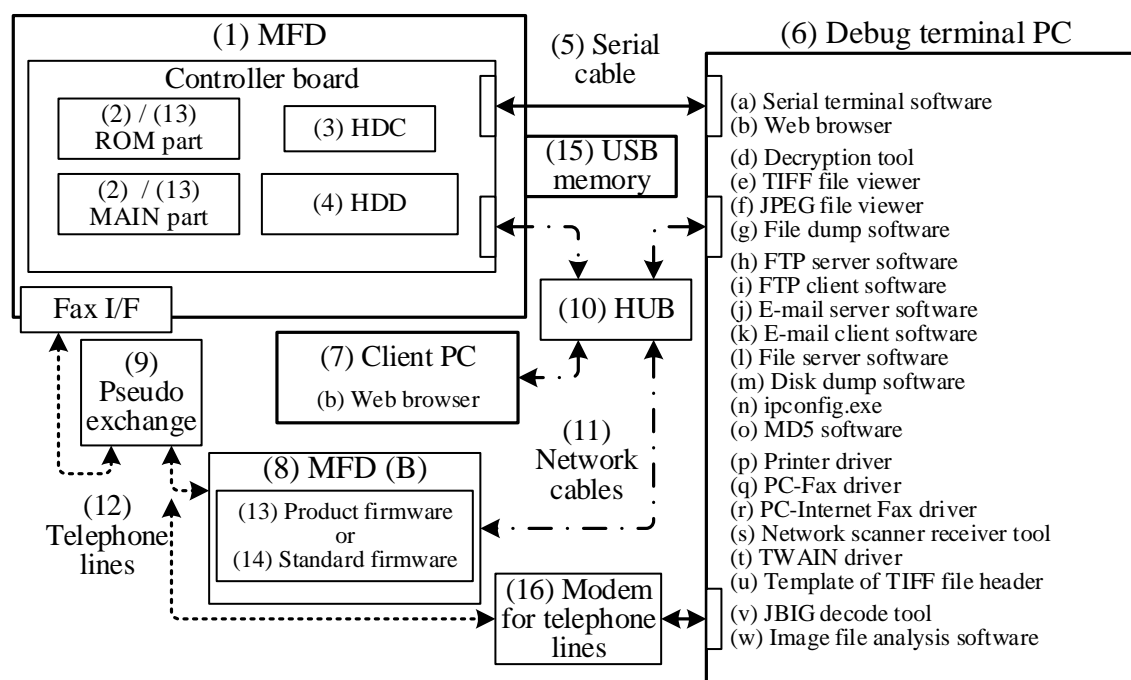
(1) MFD

Controller board

(2) / (13) ROM part

(3) HDC

(2) / (13) MAIN part

(4) HDD

Fax I/F

(5) Serial cable

(15) USB memory

(6) Debug terminal PC

(a) Serial terminal software
(b) Web browser
(d) Decryption tool
(e) TIFF file viewer
(f) JPEG file viewer
(g) File dump software
(h) FTP server software
(i) FTP client software
(j) E-mail server software
(k) E-mail client software
(l) File server software
(m) Disk dump software
(n) ipconfig.exe
(o) MD5 software
(p) Printer driver
(q) PC-Fax driver
(r) PC-Internet Fax driver
(s) Network scanner receiver tool
(t) TWAIN driver
(u) Template of TIFF file header
(v) JBIG decode tool
(w) Image file analysis software

(10) HUB

(9) Pseudo exchange

(7) Client PC

(b) Web browser

(11) Network cables

(8) MFD (B)

(13) Product firmware or (14) Standard firmware

(12) Telephone lines

(16) Modem for telephone lines